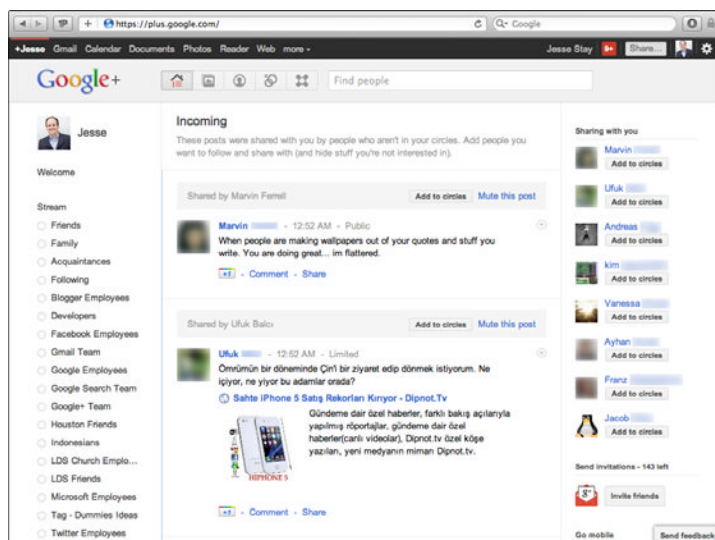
https://plus.google.com/

Google

+Jesse Gmail Calendar Documents Photos Reader Web more ▾

Jesse Stay Share...

Google+

Find people

Jesse

Welcome

Stream

Friends

Family

Acquaintances

Following

Blogger Employees

Developers

Facebook Employees

Gmail Team

Google Employees

Google Search Team

Google+ Team

Houston Friends

Indonesians

LDS Church Emplo...

LDS Friends

Microsoft Employees

Tag - Dummies Ideas

Twitter Employees

Incoming

These posts were shared with you by people who aren't in your circles. Add people you want to follow and share with (and hide stuff you're not interested in).

Shared by Marvin Ferrell

Add to circles Mute this post

Marvin - 12:52 AM - Public

When people are making wallpapers out of your quotes and stuff you write. You are doing great... im flattered.

+1 - Comment - Share

Shared by Ufuk Balcı

Add to circles Mute this post

Ufuk - 12:52 AM - Limited

Ömrümün bir döneminde Çin'i bir ziyaret edip dönmek istiyorum. Ne içiyor, ne yiyor bu adamlar orada?

Sahte iPhone 5 Satış Rekorları Kırıyor - Dipnot.Tv

Gündeme dair özel haberler, farklı bakış açılarıyla yapılmış röportajlar, gündeme dair özel haberler(canlı videolar), Dipnot.tv özel köşe yazıları, yeni medyanın mimarı Dipnot.tv.

HIPHONE 5

+1 - Comment - Share

Sharing with you

Marvin
Add to circles

Ufuk
Add to circles

Andreas
Add to circles

kim
Add to circles

Vanessa
Add to circles

Ayhan
Add to circles

Franz
Add to circles

Jacob
Add to circles

Send invitations - 143 left

Invite friends

Go mobile

Send feedback